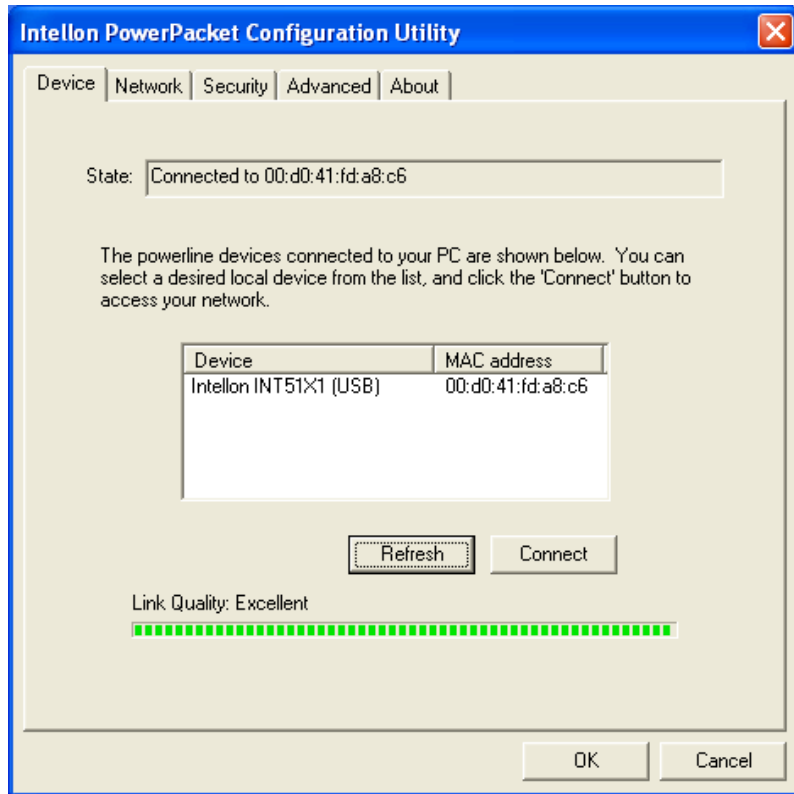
Intellon PowerPacket Configuration Utility

Device | Network | Security | Advanced | About

State: Connected to 00:d0:41:fd:a8:c6

The powerline devices connected to your PC are shown below. You can select a desired local device from the list, and click the 'Connect' button to access your network.

| Device | MAC address |
|---|---|
| Intellon INT51X1 (USB) | 00:d0:41:fd:a8:c6 |

Refresh

Connect

Link Quality: Excellent

OK

Cancel